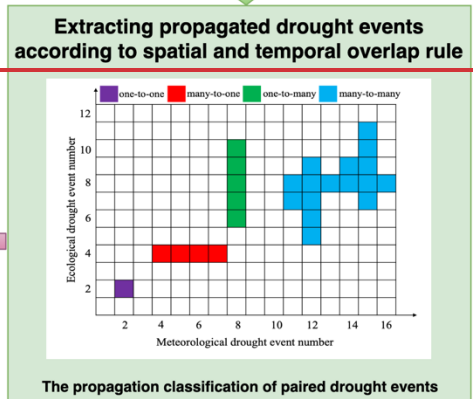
Extracting propagated drought events according to spatial and temporal overlap rule

one-to-one
many-to-one
one-to-many
many-to-many

Ecological drought event number
12
10
8
6
4
2

2
4
6
8
10
12
14
16
Meteorological drought event number

The propagation classification of paired drought events